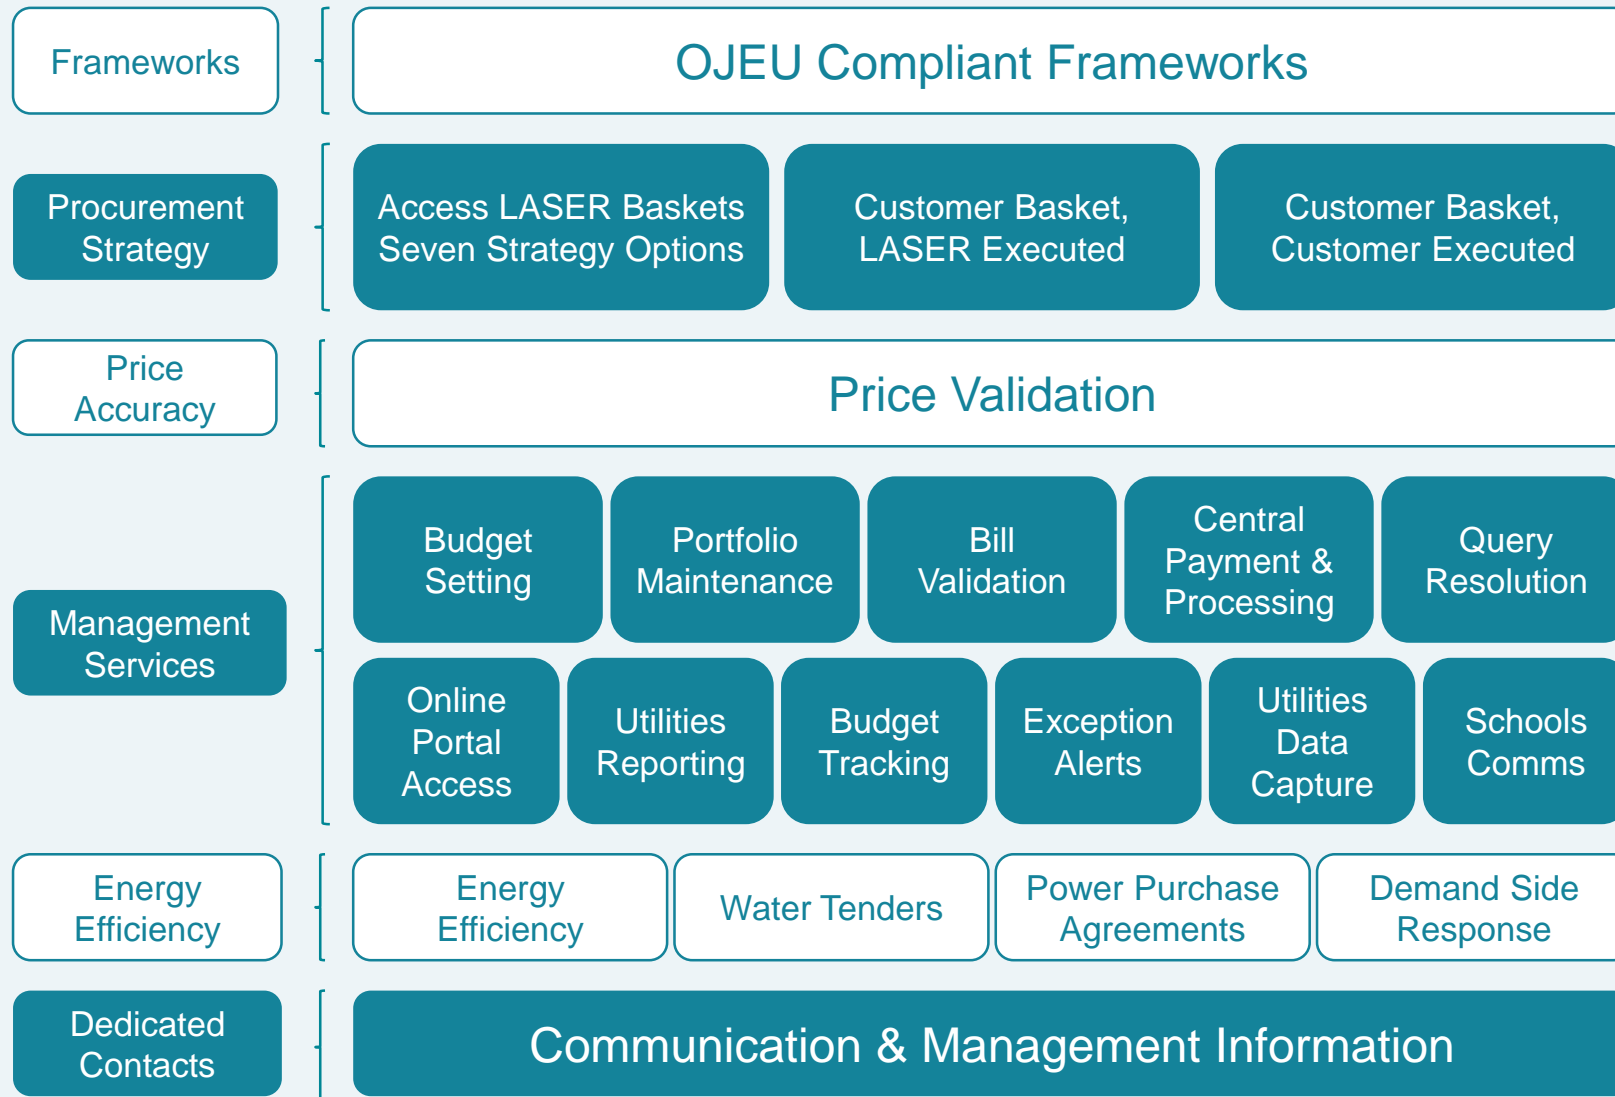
Frameworks

OJEU Compliant Frameworks

Procurement Strategy

Access LASER Baskets Seven Strategy Options

Customer Basket, LASER Executed

Customer Basket, Customer Executed

Price Accuracy

Price Validation

Management Services

Budget Setting

Portfolio Maintenance

Bill Validation

Central Payment & Processing

Query Resolution

Online Portal Access

Utilities Reporting

Budget Tracking

Exception Alerts

Utilities Data Capture

Schools Comms

Energy Efficiency

Energy Efficiency

Water Tenders

Power Purchase Agreements

Demand Side Response

Dedicated Contacts

Communication & Management Information